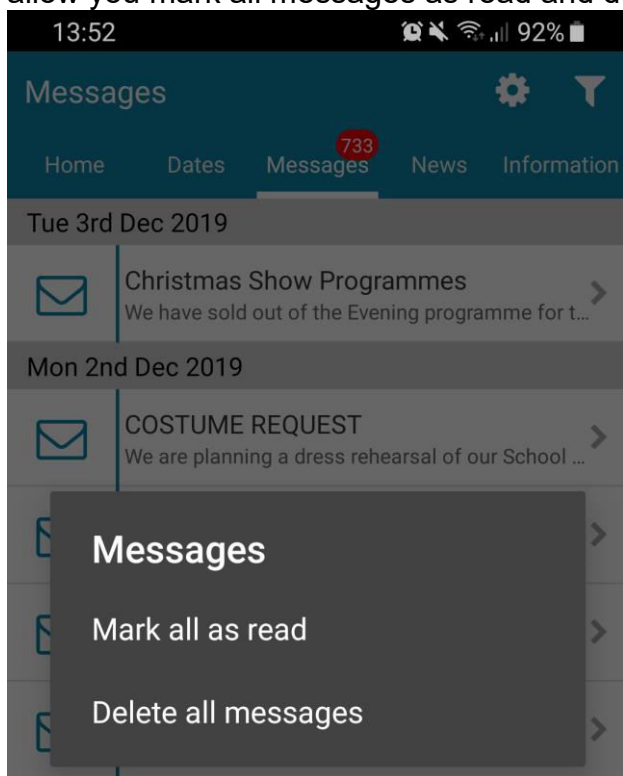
allow you mark all messages as read and d

13:52 92%

Messages

Home Dates Messages 733 News Information

Tue 3rd Dec 2019

Christmas Show Programmes
We have sold out of the Evening programme for t...

Mon 2nd Dec 2019

COSTUME REQUEST
We are planning a dress rehearsal of our School ...

Messages

Mark all as read

Delete all messages